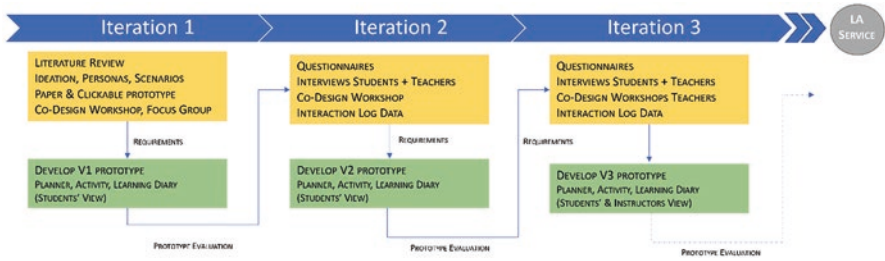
Iteration 1

Iteration 2

Iteration 3

LA Service

Literature Review
Ideation, Personas, Scenarios
Paper & Clickable prototype
Co-Design Workshop, Focus Group

Requirements

Develop V1 prototype
Planner, Activity, Learning Diary
(Students' View)

Prototype Evaluation

Questionnaires
Interviews Students + Teachers
Co-Design Workshop
Interaction Log Data

Requirements

Develop V2 prototype
Planner, Activity, Learning Diary
(Students' View)

Prototype Evaluation

Questionnaires
Interviews Students + Teachers
Co-Design Workshops Teachers
Interaction Log Data

Requirements

Develop V3 prototype
Planner, Activity, Learning Diary
(Students' & Instructors View)

Prototype Evaluation